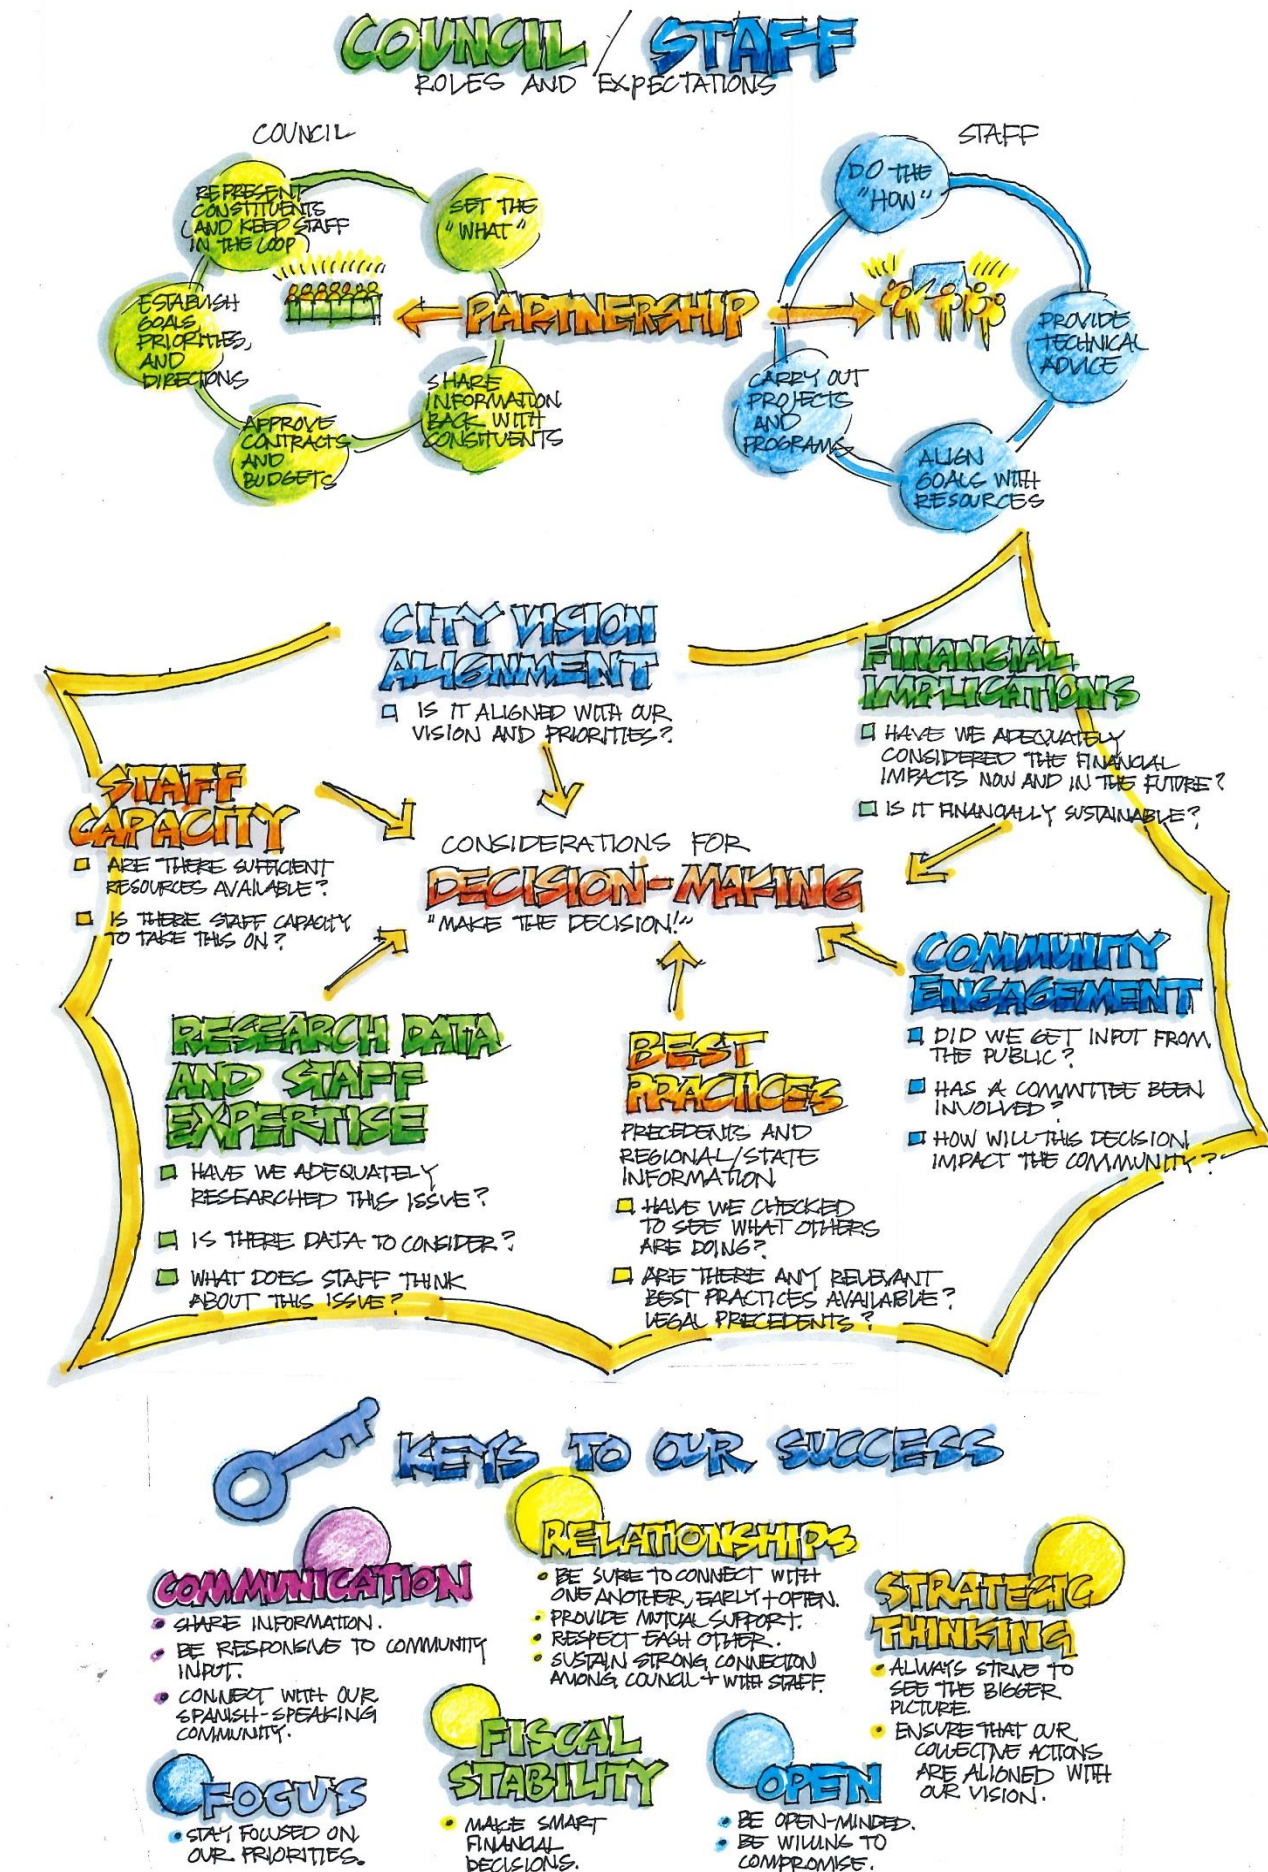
COUNCIL / STAFF
ROLES AND EXPECTATIONS

COUNCIL

REPRESENT CONSTITUENTS (AND KEEP STAFF IN THE LOOP)

SET THE "WHAT"

ESTABLISH GOALS, PRIORITIES, AND DIRECTIONS

SHARE INFORMATION BACK WITH CONSTITUENTS

APPROVE CONTRACTS AND BUDGETS

PARTNERSHIP

STAFF

DO THE "HOW"

PROVIDE TECHNICAL ADVICE

CARRY OUT PROJECTS AND PROGRAMS

ALIGN GOALS WITH RESOURCES

CITY VISION ALIGNMENT
☐ IS IT ALIGNED WITH OUR VISION AND PRIORITIES?

FINANCIAL IMPLICATIONS
☐ HAVE WE ADEQUATELY CONSIDERED THE FINANCIAL IMPACTS NOW AND IN THE FUTURE?
☐ IS IT FINANCIALLY SUSTAINABLE?

STAFF CAPACITY
☐ ARE THERE SUFFICIENT RESOURCES AVAILABLE?
☐ IS THERE STAFF CAPACITY TO TAKE THIS ON?

CONSIDERATIONS FOR
DECISION-MAKING
"MAKE THE DECISION!"

COMMUNITY ENGAGEMENT
☐ DID WE GET INPUT FROM THE PUBLIC?
☐ HAS A COMMITTEE BEEN INVOLVED?
☐ HOW WILL THIS DECISION IMPACT THE COMMUNITY?

RESEARCH DATA AND STAFF EXPERTISE
☐ HAVE WE ADEQUATELY RESEARCHED THIS ISSUE?
☐ IS THERE DATA TO CONSIDER?
☐ WHAT DOES STAFF THINK ABOUT THIS ISSUE?

BEST PRACTICES
PRECEDENTS AND REGIONAL/STATE INFORMATION
☐ HAVE WE CHECKED TO SEE WHAT OTHERS ARE DOING?
☐ ARE THERE ANY RELEVANT BEST PRACTICES AVAILABLE? LEGAL PRECEDENTS?

KEYS TO OUR SUCCESS

RELATIONSHIPS
• BE SURE TO CONNECT WITH ONE ANOTHER, EARLY + OFTEN.
• PROVIDE MUTUAL SUPPORT.
• RESPECT EACH OTHER.
• SUSTAIN STRONG CONNECTION AMONG COUNCIL + WITH STAFF.

COMMUNICATION
• SHARE INFORMATION.
• BE RESPONSIVE TO COMMUNITY INPUT.
• CONNECT WITH OUR SPANISH-SPEAKING COMMUNITY.

STRATEGIC THINKING
• ALWAYS STRIVE TO SEE THE BIGGER PICTURE.
• ENSURE THAT OUR COLLECTIVE ACTIONS ARE ALIGNED WITH OUR VISION.

FISCAL STABILITY
• MAKE SMART FINANCIAL DECISIONS.

FOCUS
• STAY FOCUSED ON OUR PRIORITIES.

OPEN
• BE OPEN-MINDED.
• BE WILLING TO COMPROMISE.